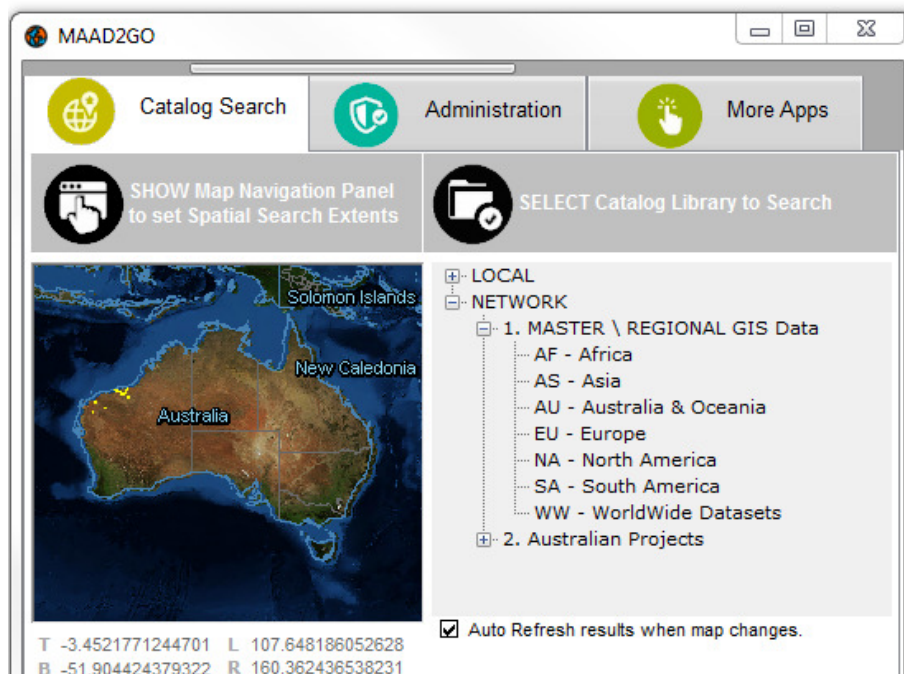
MAAD2GO

Catalog Search
Administration
More Apps

SHOW Map Navigation Panel to set Spatial Search Extents
SELECT Catalog Library to Search

Solomon Islands
New Caledonia
Australia

LOCAL
NETWORK
1. MASTER \ REGIONAL GIS Data
AF - Africa
AS - Asia
AU - Australia & Oceania
EU - Europe
NA - North America
SA - South America
WW - WorldWide Datasets
2. Australian Projects

T -3.4521771244701 L 107.648186052628
B -51.904424379322 R 160.362436538231

Auto Refresh results when map changes.